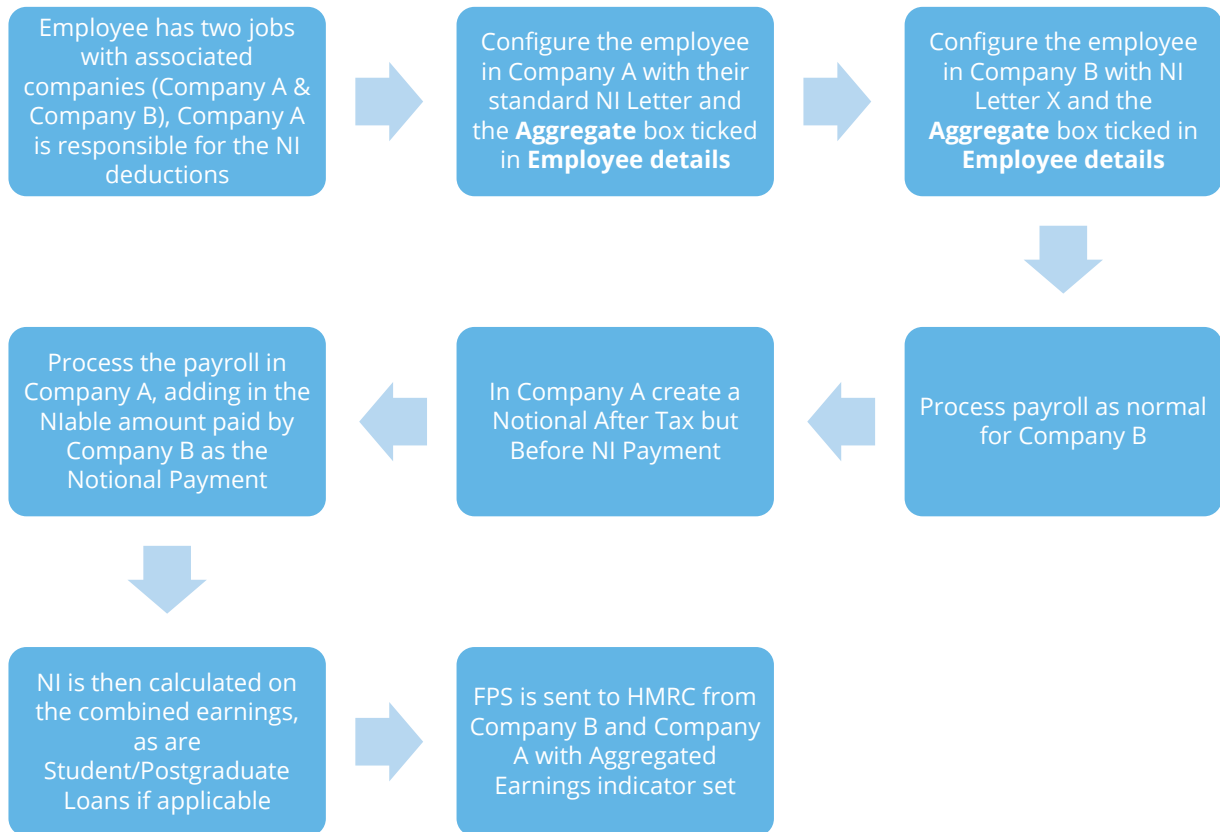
Employee has two jobs with associated companies (Company A & Company B), Company A is responsible for the NI deductions

Configure the employee in Company A with their standard NI Letter and the **Aggregate** box ticked in **Employee details**

Configure the employee in Company B with NI Letter X and the **Aggregate** box ticked in **Employee details**

Process payroll as normal for Company B

In Company A create a Notional After Tax but Before NI Payment

Process the payroll in Company A, adding in the NIable amount paid by Company B as the Notional Payment

NI is then calculated on the combined earnings, as are Student/Postgraduate Loans if applicable

FPS is sent to HMRC from Company B and Company A with Aggregated Earnings indicator set